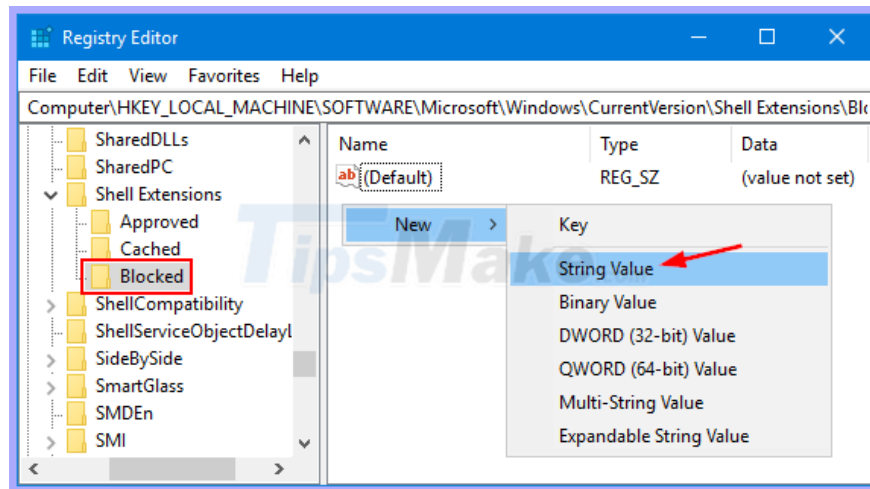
Registry Editor

File Edit View Favorites Help

Computer\HKEY_LOCAL_MACHINE\SOFTWARE\Microsoft\Windows\CurrentVersion\Shell Extensions\Blo

SharedDLLs
SharedPC
Shell Extensions
Approved
Cached
Blocked
ShellCompatibility
ShellServiceObjectDelayl
SideBySide
SmartGlass
SMDEn
SMI

| Name | Type | Data |
|---|---|---|
| ab (Default) | REG_SZ | (value not set) |

New >

Key
String Value
Binary Value
DWORD (32-bit) Value
QWORD (64-bit) Value
Multi-String Value
Expandable String Value

TipsMake